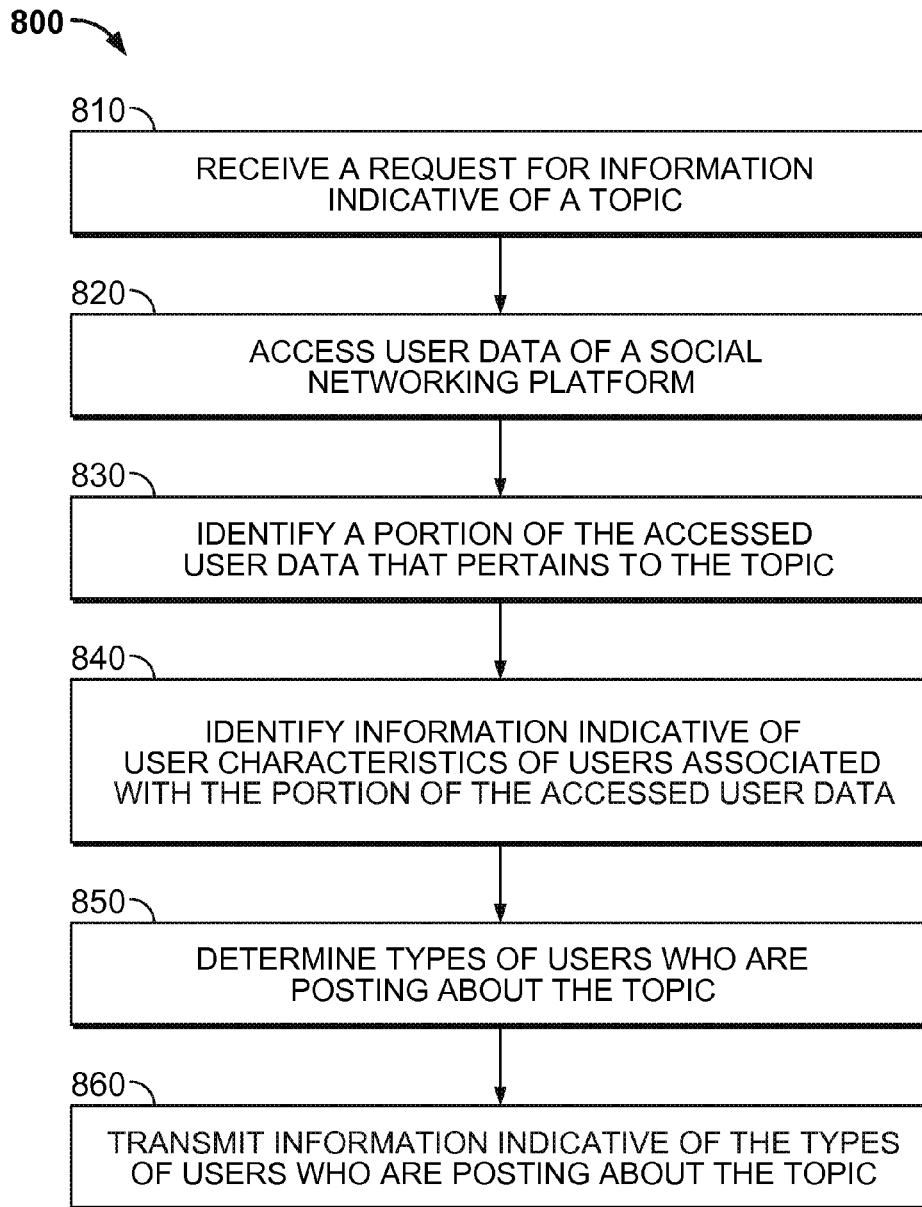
800

810

RECEIVE A REQUEST FOR INFORMATION INDICATIVE OF A TOPIC

820

ACCESS USER DATA OF A SOCIAL NETWORKING PLATFORM

830

IDENTIFY A PORTION OF THE ACCESSED USER DATA THAT PERTAINS TO THE TOPIC

840

IDENTIFY INFORMATION INDICATIVE OF USER CHARACTERISTICS OF USERS ASSOCIATED WITH THE PORTION OF THE ACCESSED USER DATA

850

DETERMINE TYPES OF USERS WHO ARE POSTING ABOUT THE TOPIC

860

TRANSMIT INFORMATION INDICATIVE OF THE TYPES OF USERS WHO ARE POSTING ABOUT THE TOPIC